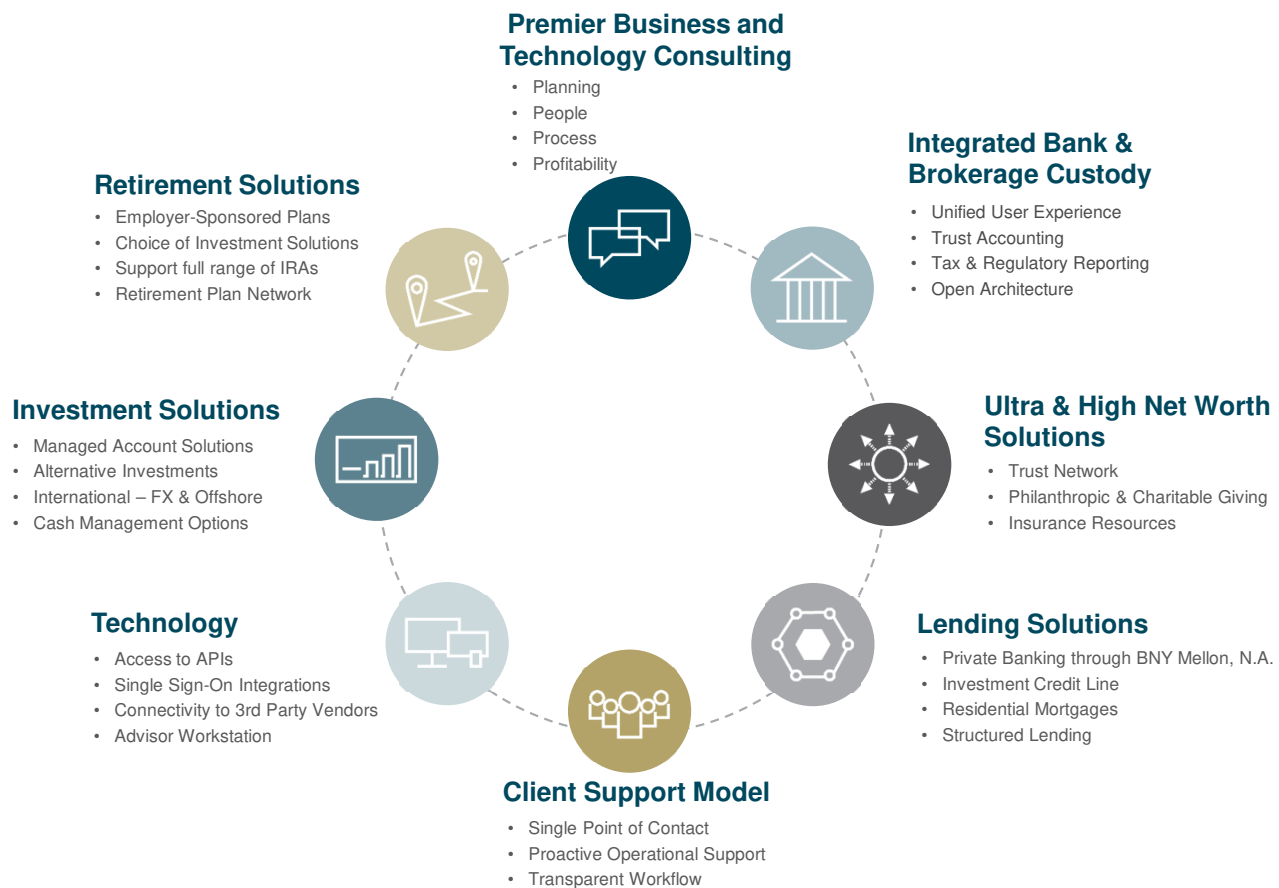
Premier Business and Technology Consulting
• Planning
• People
• Process
• Profitability

Integrated Bank & Brokerage Custody
• Unified User Experience
• Trust Accounting
• Tax & Regulatory Reporting
• Open Architecture

Ultra & High Net Worth Solutions
• Trust Network
• Philanthropic & Charitable Giving
• Insurance Resources

Lending Solutions
• Private Banking through BNY Mellon, N.A.
• Investment Credit Line
• Residential Mortgages
• Structured Lending

Client Support Model
• Single Point of Contact
• Proactive Operational Support
• Transparent Workflow

Technology
• Access to APIs
• Single Sign-On Integrations
• Connectivity to 3rd Party Vendors
• Advisor Workstation

Investment Solutions
• Managed Account Solutions
• Alternative Investments
• International – FX & Offshore
• Cash Management Options

Retirement Solutions
• Employer-Sponsored Plans
• Choice of Investment Solutions
• Support full range of IRAs
• Retirement Plan Network